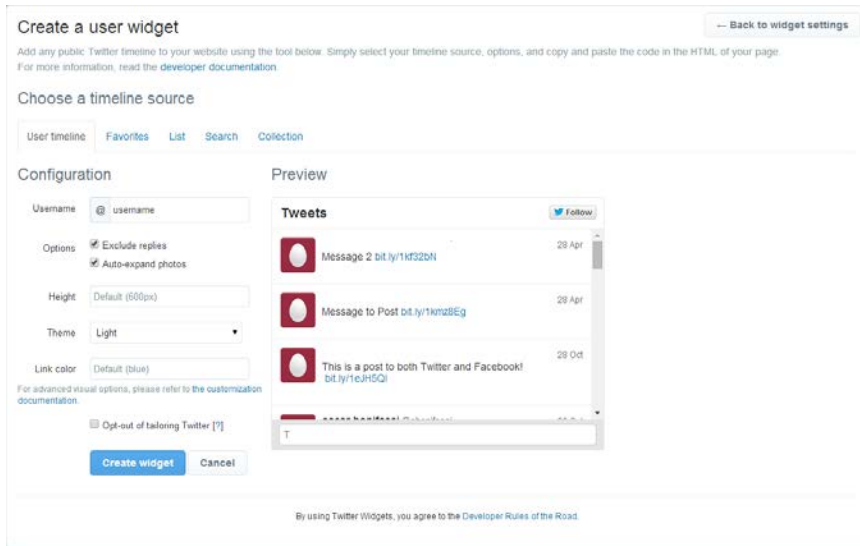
Create a user widget

← Back to widget settings

Add any public Twitter timeline to your website using the tool below. Simply select your timeline source, options, and copy and paste the code in the HTML of your page. For more information, read the developer documentation.

Choose a timeline source

User timeline | Favorites | List | Search | Collection

Configuration

Username @ username

Options
☑ Exclude replies
☑ Auto-expand photos

Height Default (600px)

Theme Light

Link color Default (blue)

For advanced visual options, please refer to the customization documentation.

☐ Opt-out of tailoring Twitter [?]

Create widget | Cancel

Preview

Tweets

Follow

Message 2 bit.ly/1kf32bN 28 Apr

Message to Post bit.ly/1kmz8Eg 28 Apr

This is a post to both Twitter and Facebook! bit.ly/1eJH5QI 28 Oct

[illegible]

T

By using Twitter Widgets, you agree to the Developer Rules of the Road.